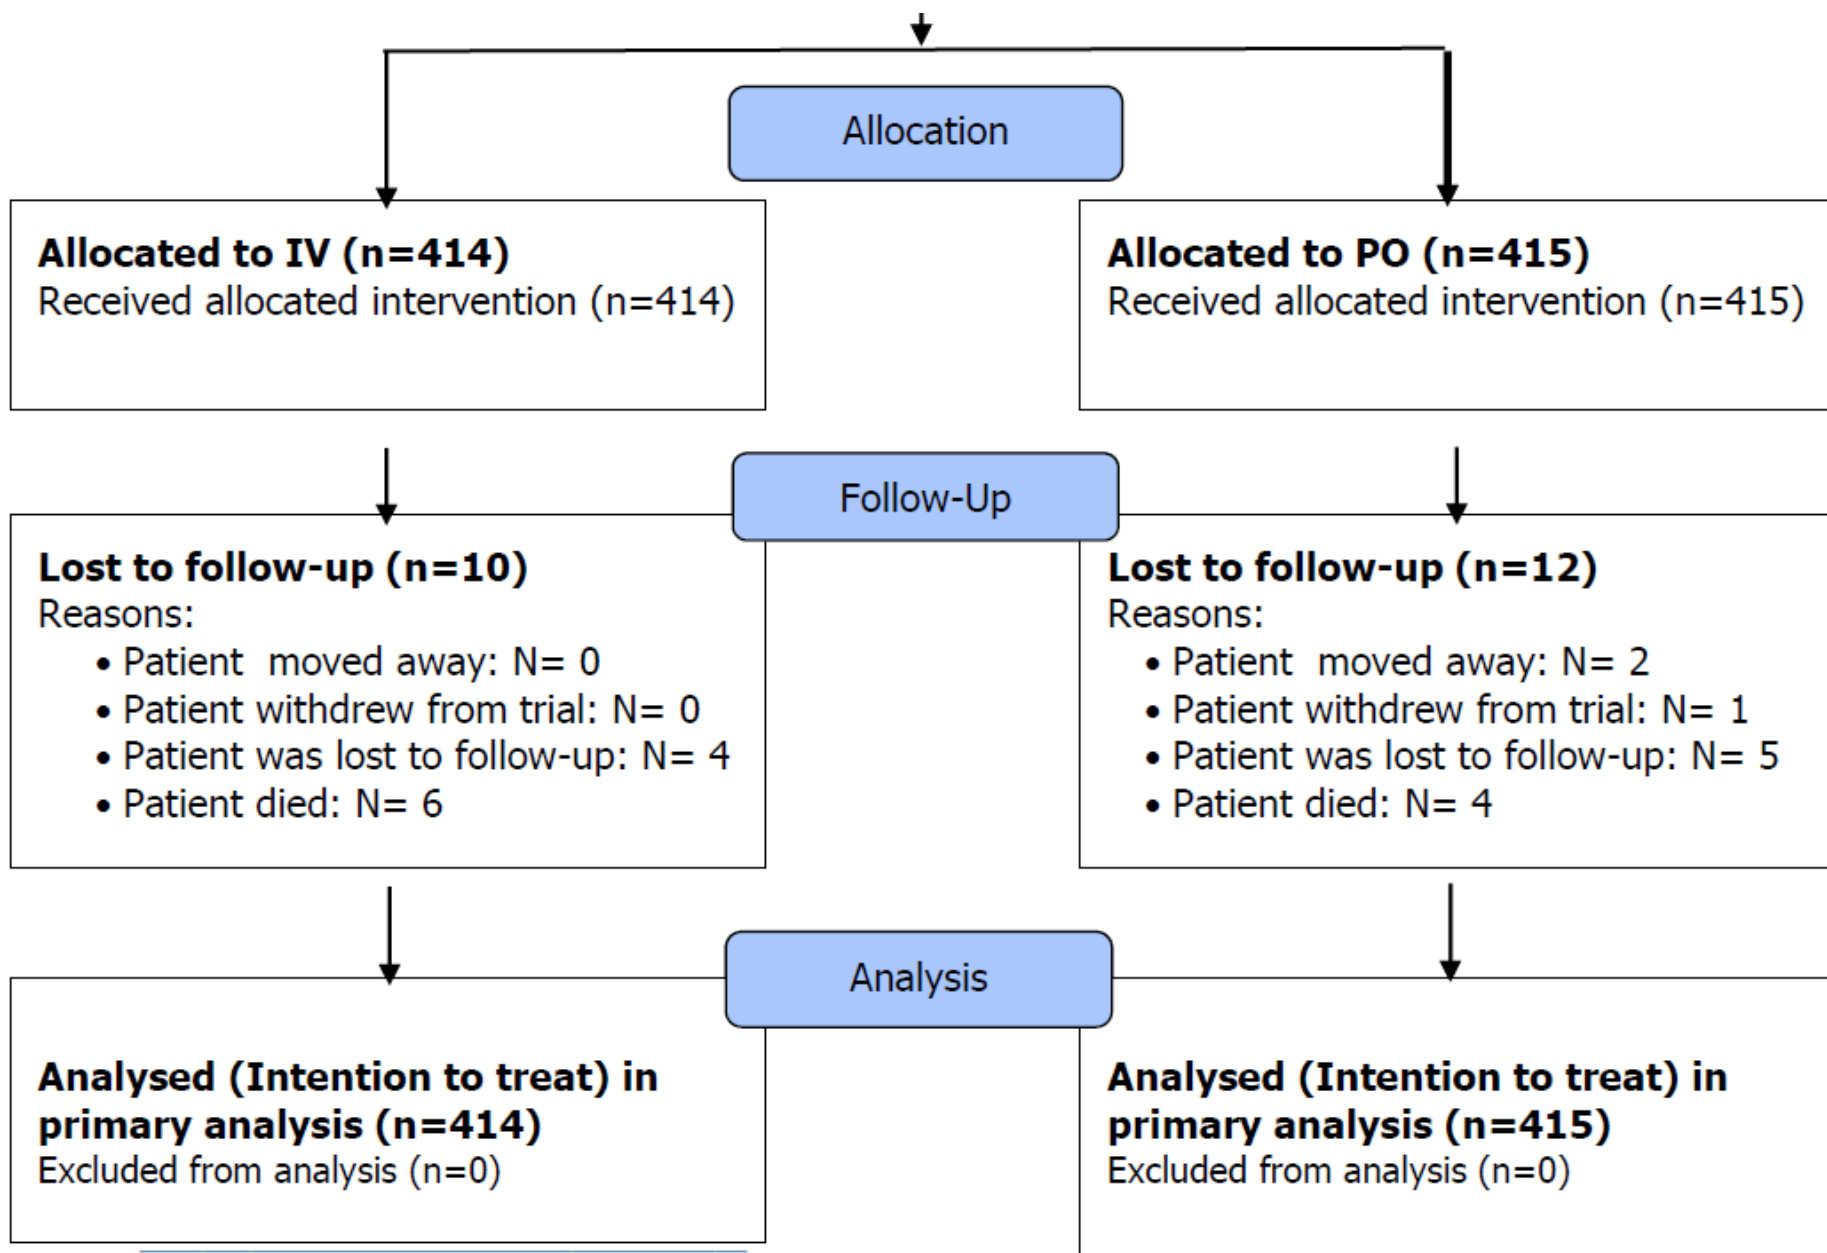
Allocation

Allocated to IV (n=414)
Received allocated intervention (n=414)

Allocated to PO (n=415)
Received allocated intervention (n=415)

Follow-Up

Lost to follow-up (n=10)
Reasons:
• Patient moved away: N= 0
• Patient withdrew from trial: N= 0
• Patient was lost to follow-up: N= 4
• Patient died: N= 6

Lost to follow-up (n=12)
Reasons:
• Patient moved away: N= 2
• Patient withdrew from trial: N= 1
• Patient was lost to follow-up: N= 5
• Patient died: N= 4

Analysis

Analysed (Intention to treat) in primary analysis (n=414)
Excluded from analysis (n=0)

Analysed (Intention to treat) in primary analysis (n=415)
Excluded from analysis (n=0)